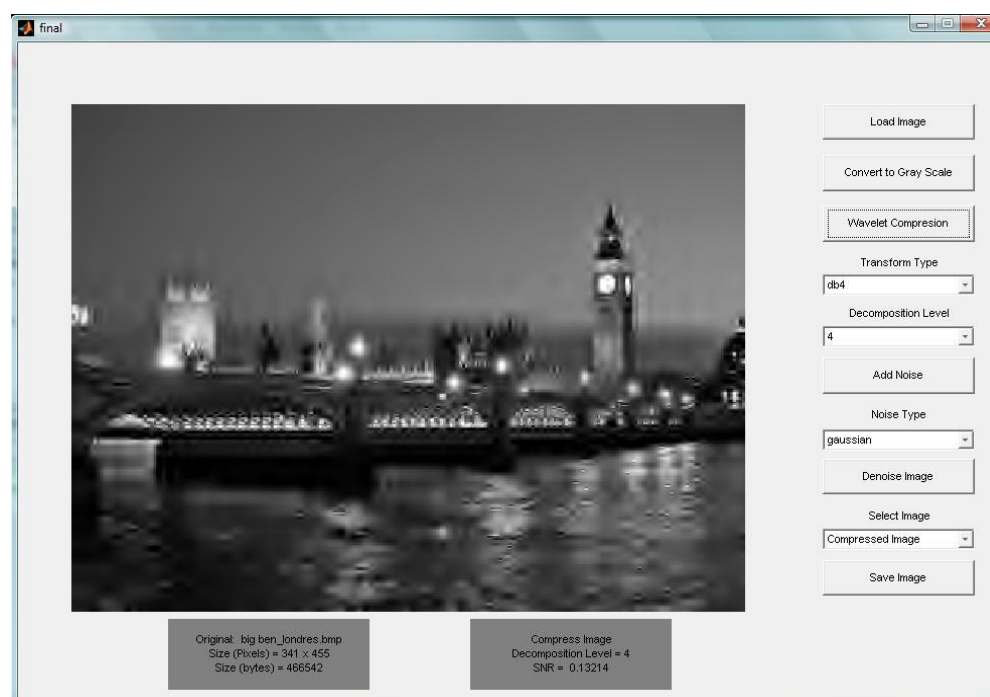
final

Load Image

Convert to Gray Scale

Wavelet Compresion

Transform Type

db4

Decomposition Level

4

Add Noise

Noise Type

gaussian

Denoise Image

Select Image

Compressed Image

Save Image

Original: big ben_londres.bmp
Size (Pixels) = 341 x 455
Size (bytes) = 466542

Compress Image
Decomposition Level = 4
SNR = 0.13214